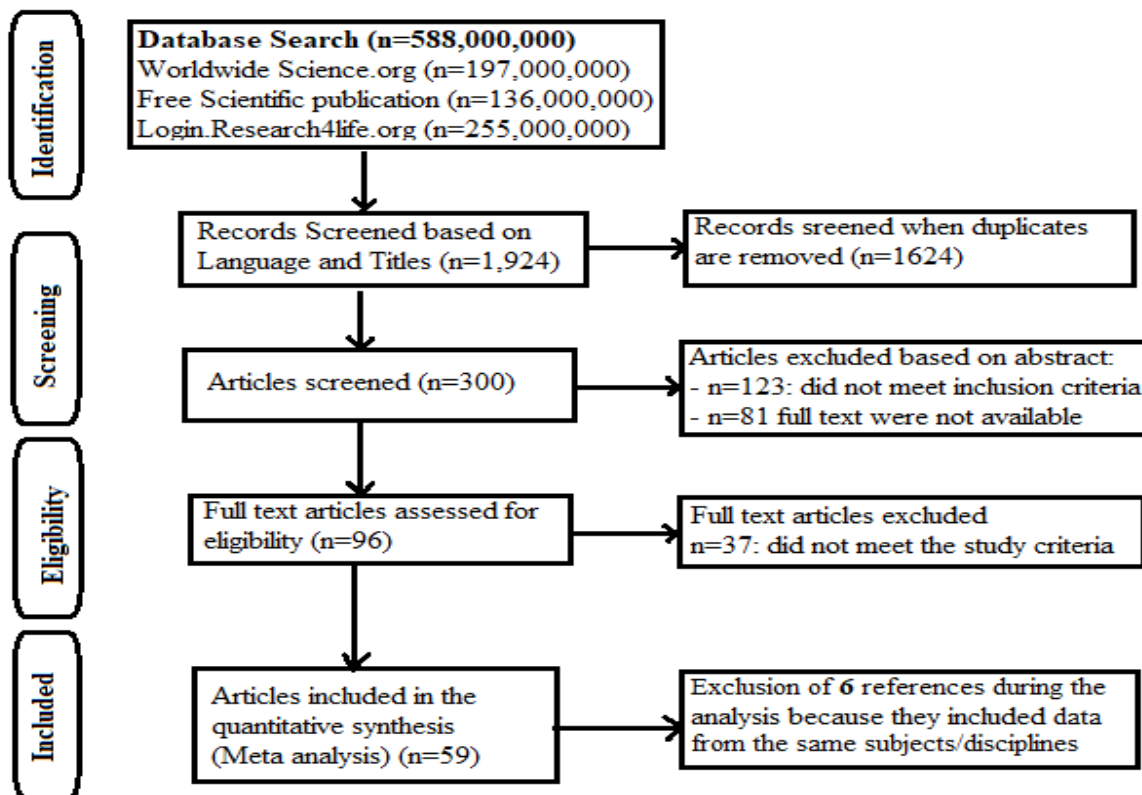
Identification

Database Search (n=588,000,000)
Worldwide Science.org (n=197,000,000)
Free Scientific publication (n=136,000,000)
Login.Research4life.org (n=255,000,000)

Screening

Records Screened based on Language and Titles (n=1,924)

Records sreened when duplicates are removed (n=1624)

Articles screened (n=300)

Articles excluded based on abstract:
- n=123: did not meet inclusion criteria
- n=81 full text were not available

Eligibility

Full text articles assessed for eligibility (n=96)

Full text articles excluded
n=37: did not meet the study criteria

Included

Articles included in the quantitative synthesis (Meta analysis) (n=59)

Exclusion of 6 references during the analysis because they included data from the same subjects/disciplines